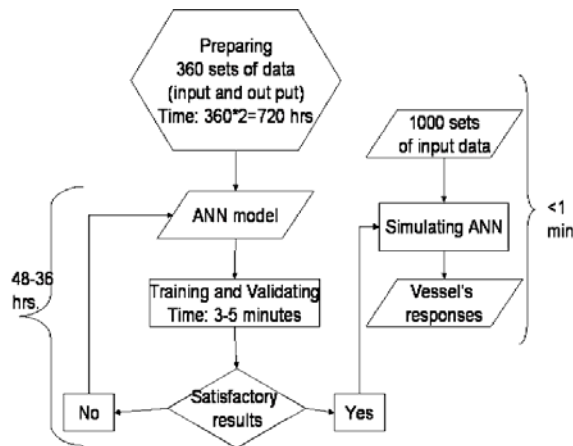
Preparing
360 sets of data
(input and out put)
Time: 360*2=720 hrs

1000 sets
of input data

<1
min

ANN model

Simulating ANN

48-36
hrs.

Training and Validating
Time: 3-5 minutes

Vessel's
responses

No

Satisfactory
results

Yes